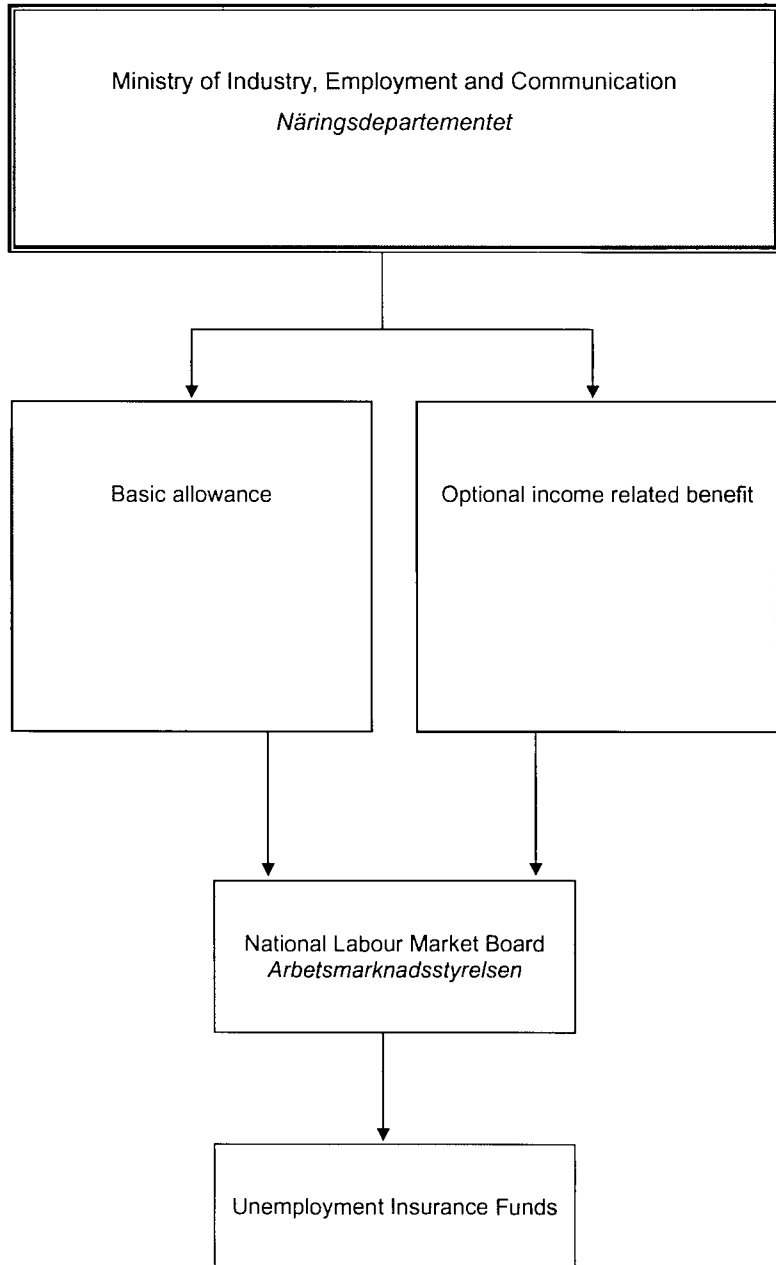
Ministry of Industry, Employment and Communication
*Näringsdepartementet*

Basic allowance

Optional income related benefit

National Labour Market Board
*Arbetsmarknadsstyrelsen*

Unemployment Insurance Funds